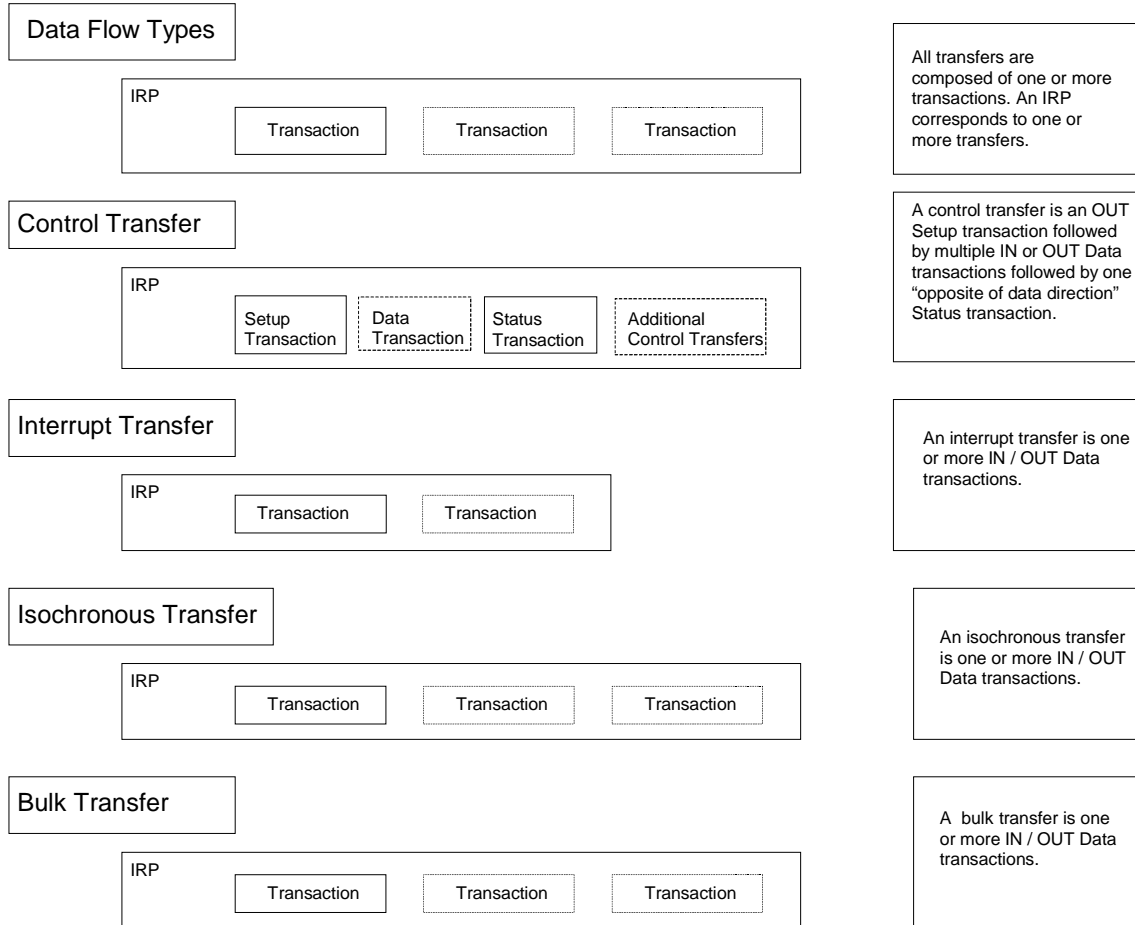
Data Flow Types

IRP

Transaction

Transaction

Transaction

All transfers are composed of one or more transactions. An IRP corresponds to one or more transfers.

Control Transfer

IRP

Setup Transaction

Data Transaction

Status Transaction

Additional Control Transfers

A control transfer is an OUT Setup transaction followed by multiple IN or OUT Data transactions followed by one "opposite of data direction" Status transaction.

Interrupt Transfer

IRP

Transaction

Transaction

An interrupt transfer is one or more IN / OUT Data transactions.

Isochronous Transfer

IRP

Transaction

Transaction

Transaction

An isochronous transfer is one or more IN / OUT Data transactions.

Bulk Transfer

IRP

Transaction

Transaction

Transaction

A bulk transfer is one or more IN / OUT Data transactions.